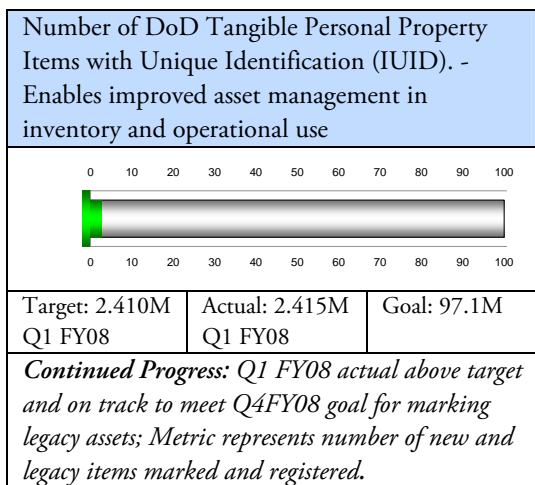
Number of DoD Tangible Personal Property Items with Unique Identification (IUID). - Enables improved asset management in inventory and operational use

0 10 20 30 40 50 60 70 80 90 100

0 10 20 30 40 50 60 70 80 90 100

| Target: 2.410M Q1 FY08 | Actual: 2.415M Q1 FY08 | Goal: 97.1M |
|---|---|---|

***Continued Progress:*** *Q1 FY08 actual above target and on track to meet Q4FY08 goal for marking legacy assets; Metric represents number of new and legacy items marked and registered.*